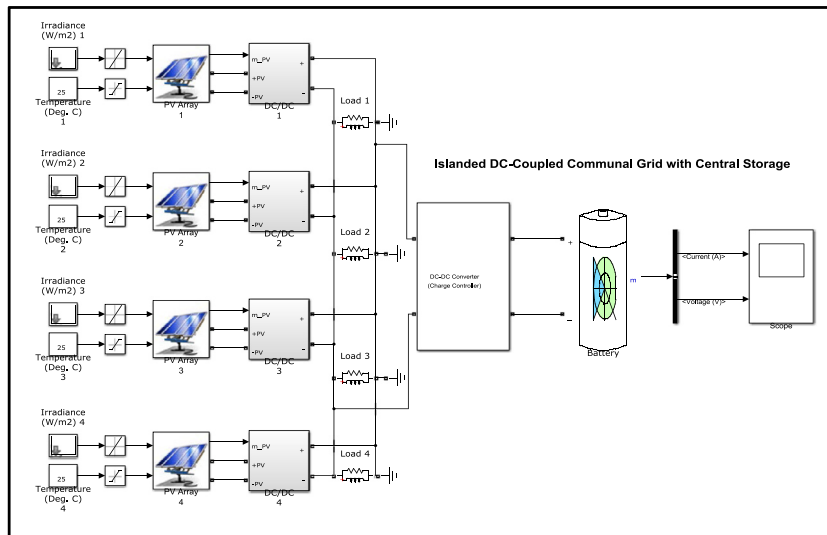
Islanded DC-Coupled Communal Grid with Central Storage

Irradiance (W/m2) 1

25

Temperature (Deg. C) 1

PV Array 1

m_PV

+PV

-PV

+

-

DC/DC 1

Load 1

Irradiance (W/m2) 2

25

Temperature (Deg. C) 2

PV Array 2

m_PV

+PV

-PV

+

-

DC/DC 2

Load 2

Irradiance (W/m2) 3

25

Temperature (Deg. C) 3

PV Array 3

m_PV

+PV

-PV

+

-

DC/DC 3

Load 3

Irradiance (W/m2) 4

25

Temperature (Deg. C) 4

PV Array 4

m_PV

+PV

-PV

+

-

DC/DC 4

Load 4

DC-DC Converter (Charge Controller)

+

-

m

Battery

<Current (A)>

<Voltage (V)>

Scope